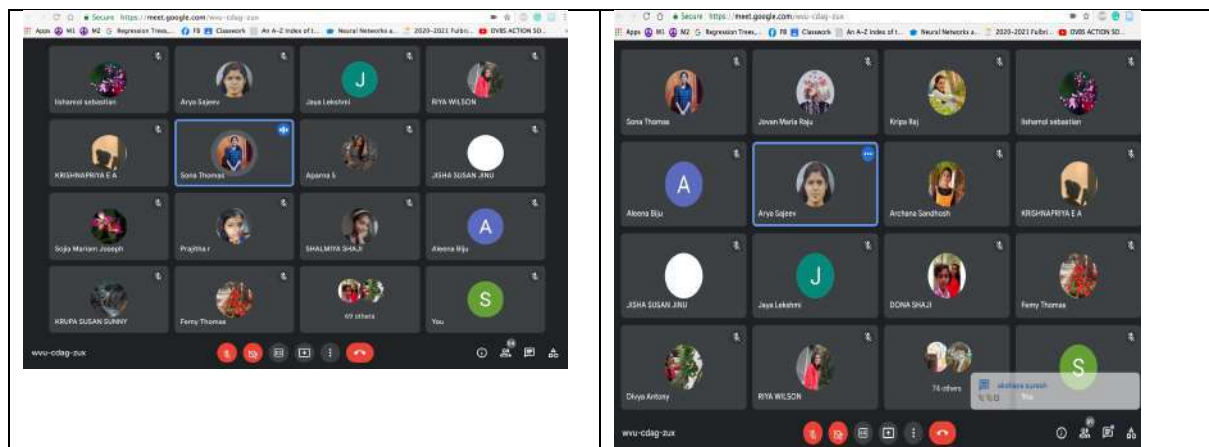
Secure https://meet.google.com/wvu-cdag-zux
Apps M1 M2 Regression Trees... FB Classwork An A-Z Index of t... Neural Networks a... 2020-2021 Fulbri... DVBS ACTION SO...

lishamol sebastian
Arya Sajeev
J
Jaya Lekshmi
RIYA WILSON
KRISHNAPRIYA E A
Sona Thomas
Aparna S
JISHA SUSAN JINU
Sojia Mariam Joseph
Prajitha r
SHALMIYA SHAJI
A
Aleena Biju
KRUPA SUSAN SUNNY
Ferny Thomas
69 others
S
You
wvu-cdag-zux

Secure https://meet.google.com/wvu-cdag-zux
Apps M1 M2 Regression Trees... FB Classwork An A-Z Index of t... Neural Networks a... 2020-2021 Fulbri... DVBS ACTION SO...

Sona Thomas
Jovan Maria Raju
Kripa Raj
lishamol sebastian
A
Aleena Biju
Arya Sajeev
Archana Sandhosh
KRISHNAPRIYA E A
JISHA SUSAN JINU
J
Jaya Lekshmi
DONA SHAJI
Ferny Thomas
Divya Antony
RIYA WILSON
74 others
S
akshara suresh
You
wvu-cdag-zux